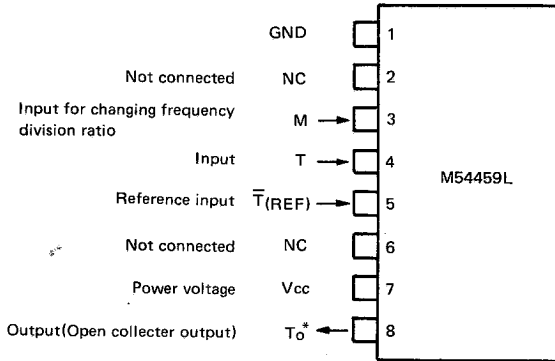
GND 1

Not connected NC 2

Input for changing frequency division ratio M 3

Input T 4

M54459L

Reference input $\overline{T}$(REF) 5

Not connected NC 6

Power voltage Vcc 7

Output(Open collecter output) To* 8